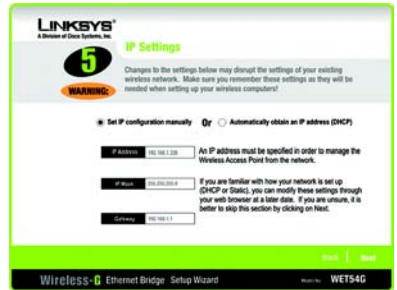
LINKSYS®
A Division of Cisco Systems, Inc.

5

IP Settings

WARNING:

Changes to the settings below may disrupt the settings of your existing wireless network. Make sure you remember these settings as they will be needed when setting up your wireless computers!

Set IP configuration manually Or Automatically obtain an IP address (DHCP)

IP Address 192.168.1.226

An IP address must be specified in order to manage the Wireless Access Point from the network.

IP Mask 255.255.255.0

If you are familiar with how your network is set up (DHCP or Static), you can modify these settings through your web browser at a later date. If you are unsure, it is better to skip this section by clicking on Next.

Gateway 192.168.1.1

Back Next

Wireless-G Ethernet Bridge Setup Wizard

Model No. WET54G